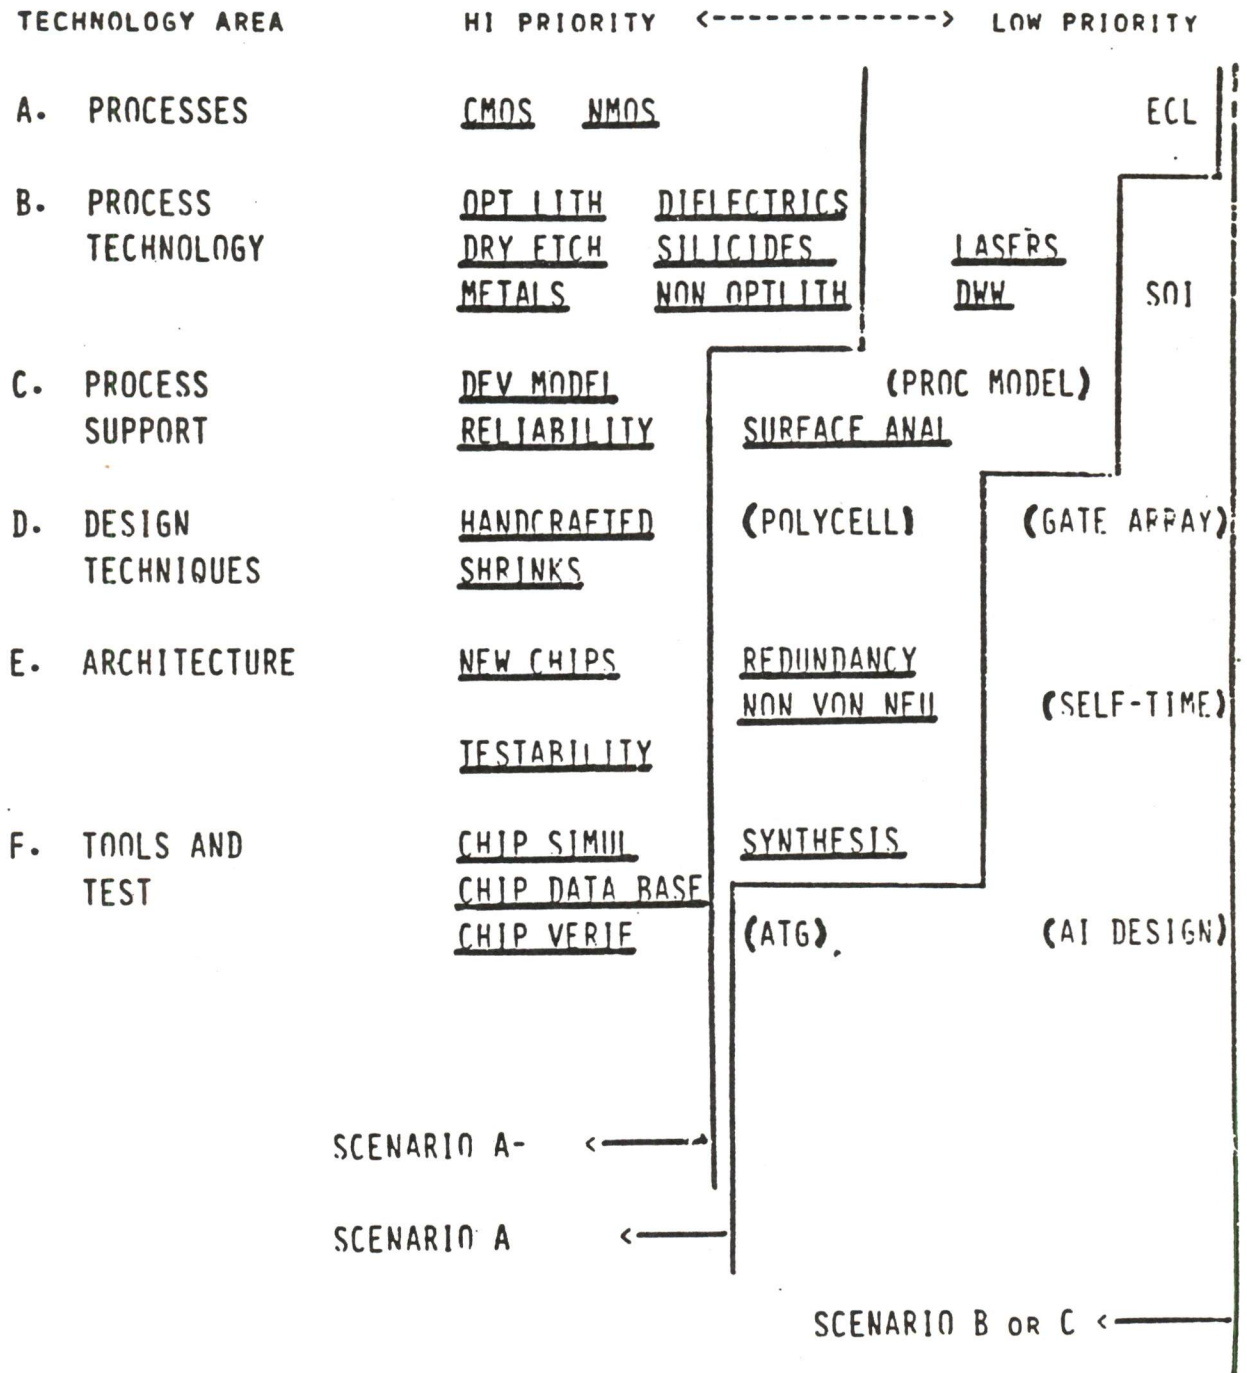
TECHNOLOGY AREA HI PRIORITY <------------> LOW PRIORITY

A. PROCESSES CMOS NMOS ECL

B. PROCESS TECHNOLOGY OPT LITH DIELECTRICS DRY ETCH SILICIDES METALS NON OPTLITH LASERS DWW SOI

C. PROCESS SUPPORT DEV MODEL RELIABILITY SURFACE ANAL (PROC MODEL)

D. DESIGN TECHNIQUES HANDCRAFTED SHRINKS (POLYCELL) (GATE ARRAY)

E. ARCHITECTURE NEW CHIPS TESTABILITY REDUNDANCY NON VON NEU (SELF-TIME)

F. TOOLS AND TEST CHIP SIMUL CHIP DATA BASE CHIP VERIF SYNTHESIS (ATG) (AI DESIGN)

SCENARIO A- <

SCENARIO A <

SCENARIO B OR C <